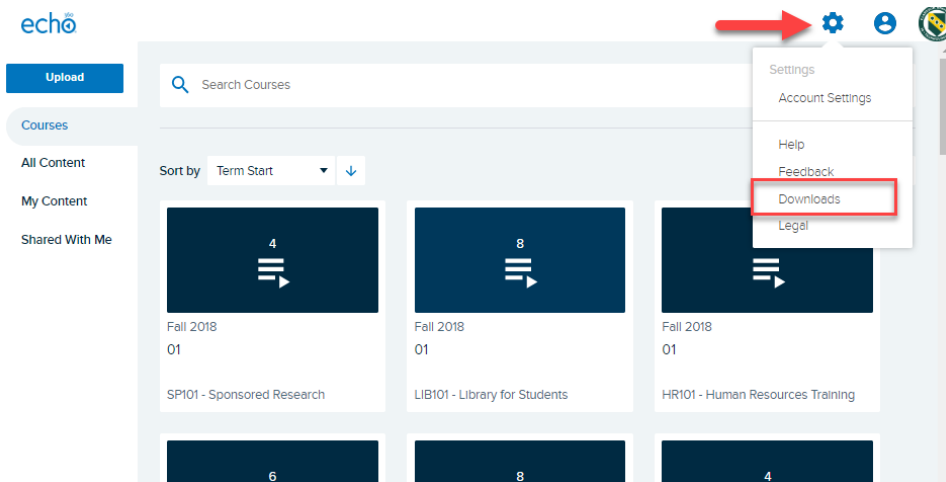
echo360

Upload

Courses

All Content

My Content

Shared With Me

Search Courses

Sort by Term Start

Settings

Account Settings

Help

Feedback

Downloads

Legal

4

Fall 2018

01

SP101 - Sponsored Research

8

Fall 2018

01

LIB101 - Library for Students

Fall 2018

01

HR101 - Human Resources Training

6

8

4